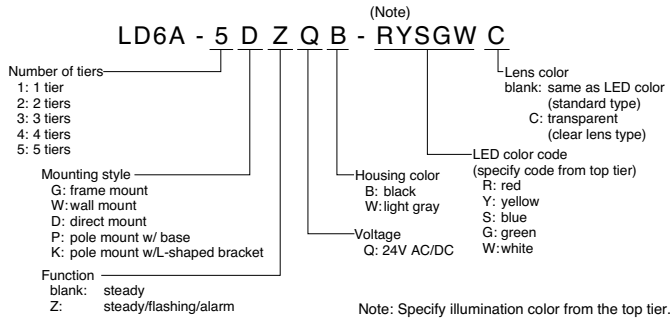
(Note)
LD6A - 5 D Z Q B - RYSGW C

Number of tiers
1: 1 tier
2: 2 tiers
3: 3 tiers
4: 4 tiers
5: 5 tiers

Mounting style
G: frame mount
W: wall mount
D: direct mount
P: pole mount w/ base
K: pole mount w/L-shaped bracket

Function
blank: steady
Z: steady/flashing/alarm

Voltage
Q: 24V AC/DC

Housing color
B: black
W: light gray

LED color code
(specify code from top tier)
R: red
Y: yellow
S: blue
G: green
W: white

Lens color
blank: same as LED color
(standard type)
C: transparent
(clear lens type)

Note: Specify illumination color from the top tier.